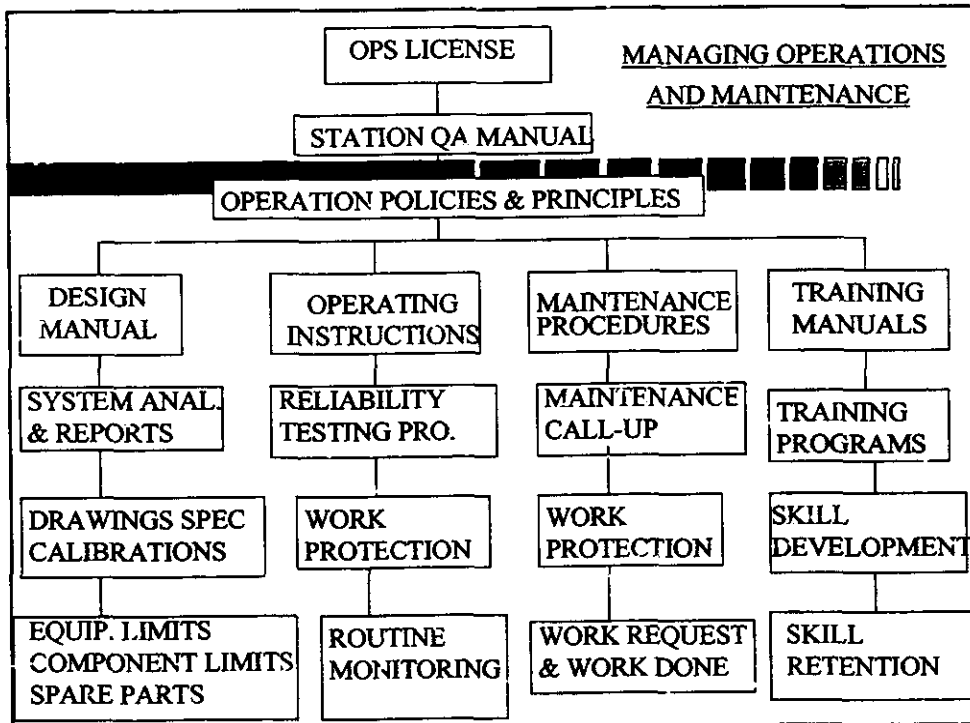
OPS LICENSE

MANAGING OPERATIONS AND MAINTENANCE

STATION QA MANUAL

OPERATION POLICIES & PRINCIPLES

DESIGN MANUAL

SYSTEM ANAL. & REPORTS

DRAWINGS SPEC CALIBRATIONS

EQUIP. LIMITS COMPONENT LIMITS SPARE PARTS

OPERATING INSTRUCTIONS

RELIABILITY TESTING PRO.

WORK PROTECTION

ROUTINE MONITORING

MAINTENANCE PROCEDURES

MAINTENANCE CALL-UP

WORK PROTECTION

WORK REQUEST & WORK DONE

TRAINING MANUALS

TRAINING PROGRAMS

SKILL DEVELOPMENT

SKILL RETENTION